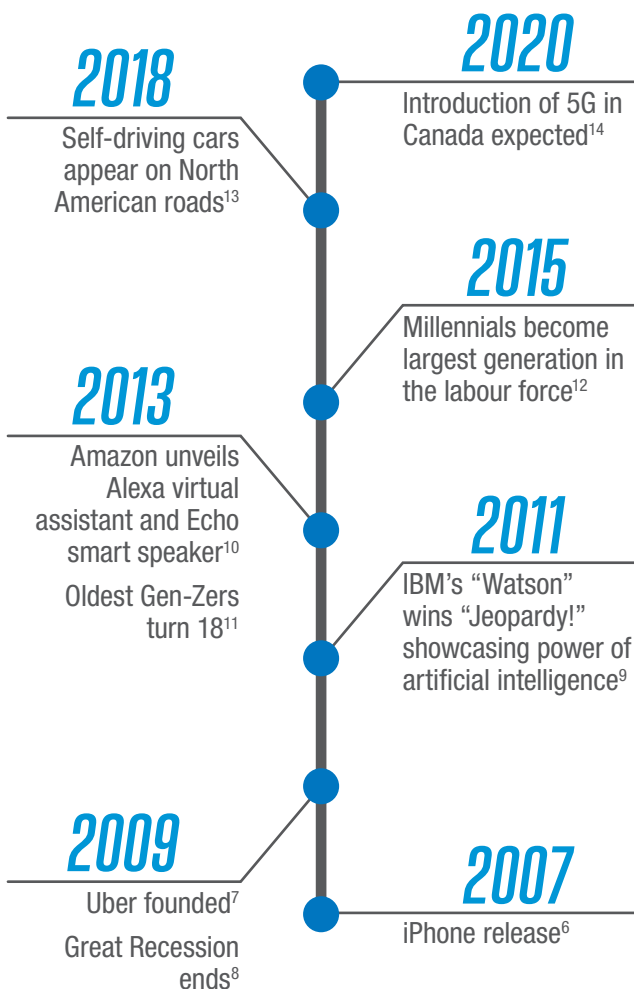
2020

Introduction of 5G in Canada expected$^{14}$

2018

Self-driving cars appear on North American roads$^{13}$

2015

Millennials become largest generation in the labour force$^{12}$

2013

Amazon unveils Alexa virtual assistant and Echo smart speaker$^{10}$

Oldest Gen-Zers turn 18$^{11}$

2011

IBM's "Watson" wins "Jeopardy!" showcasing power of artificial intelligence$^{9}$

2009

Uber founded$^{7}$

Great Recession ends$^{8}$

2007

iPhone release$^{6}$